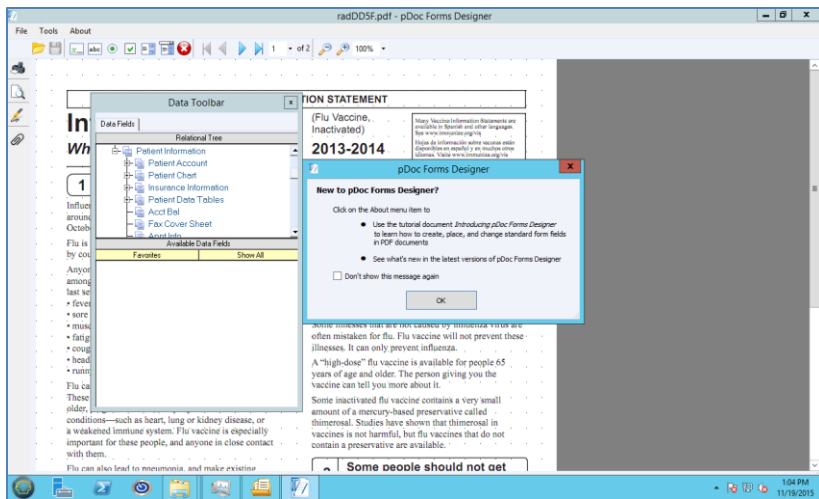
radDD5F.pdf - pDoc Forms Designer

File Tools About

1 of 2 100%

Data Toolbar

Data Fields

Relational Tree

Patient Information
Patient Account
Patient Chart
Insurance Information
Patient Data Tables
Acct Bal
Fax Cover Sheet
Acct Info

Available Data Fields

Favorites | Show All

TION STATEMENT

(Flu Vaccine, Inactivated)

2013-2014

Many Vaccine Information Statements are available in Spanish and other languages. See www.immunize.org/vis

Hojas de información sobre vacunas están disponibles en español y en muchos otros idiomas. Visite www.immunize.org/vis

In

Wh

1

Influe around Octob

Flu is by co

Anyon among last se
• feve
• sore
• mus
• fatig
• coug
• head
• runn

Flu ca These older, conditions—such as heart, lung or kidney disease, or a weakened immune system. Flu vaccine is especially important for these people, and anyone in close contact with them.

Flu can also lead to pneumonia, and make existing

pDoc Forms Designer

New to pDoc Forms Designer?

Click on the About menu item to

• Use the tutorial document Introducing pDoc Forms Designer to learn how to create, place, and change standard form fields in PDF documents

• See what's new in the latest versions of pDoc Forms Designer

Don't show this message again

OK

Some illnesses that are not caused by influenza virus are often mistaken for flu. Flu vaccine will not prevent these illnesses. It can only prevent influenza.

A "high-dose" flu vaccine is available for people 65 years of age and older. The person giving you the vaccine can tell you more about it.

Some inactivated flu vaccine contains a very small amount of a mercury-based preservative called thimerosal. Studies have shown that thimerosal in vaccines is not harmful, but flu vaccines that do not contain a preservative are available.

2 Some people should not get

1:04 PM
11/19/2015